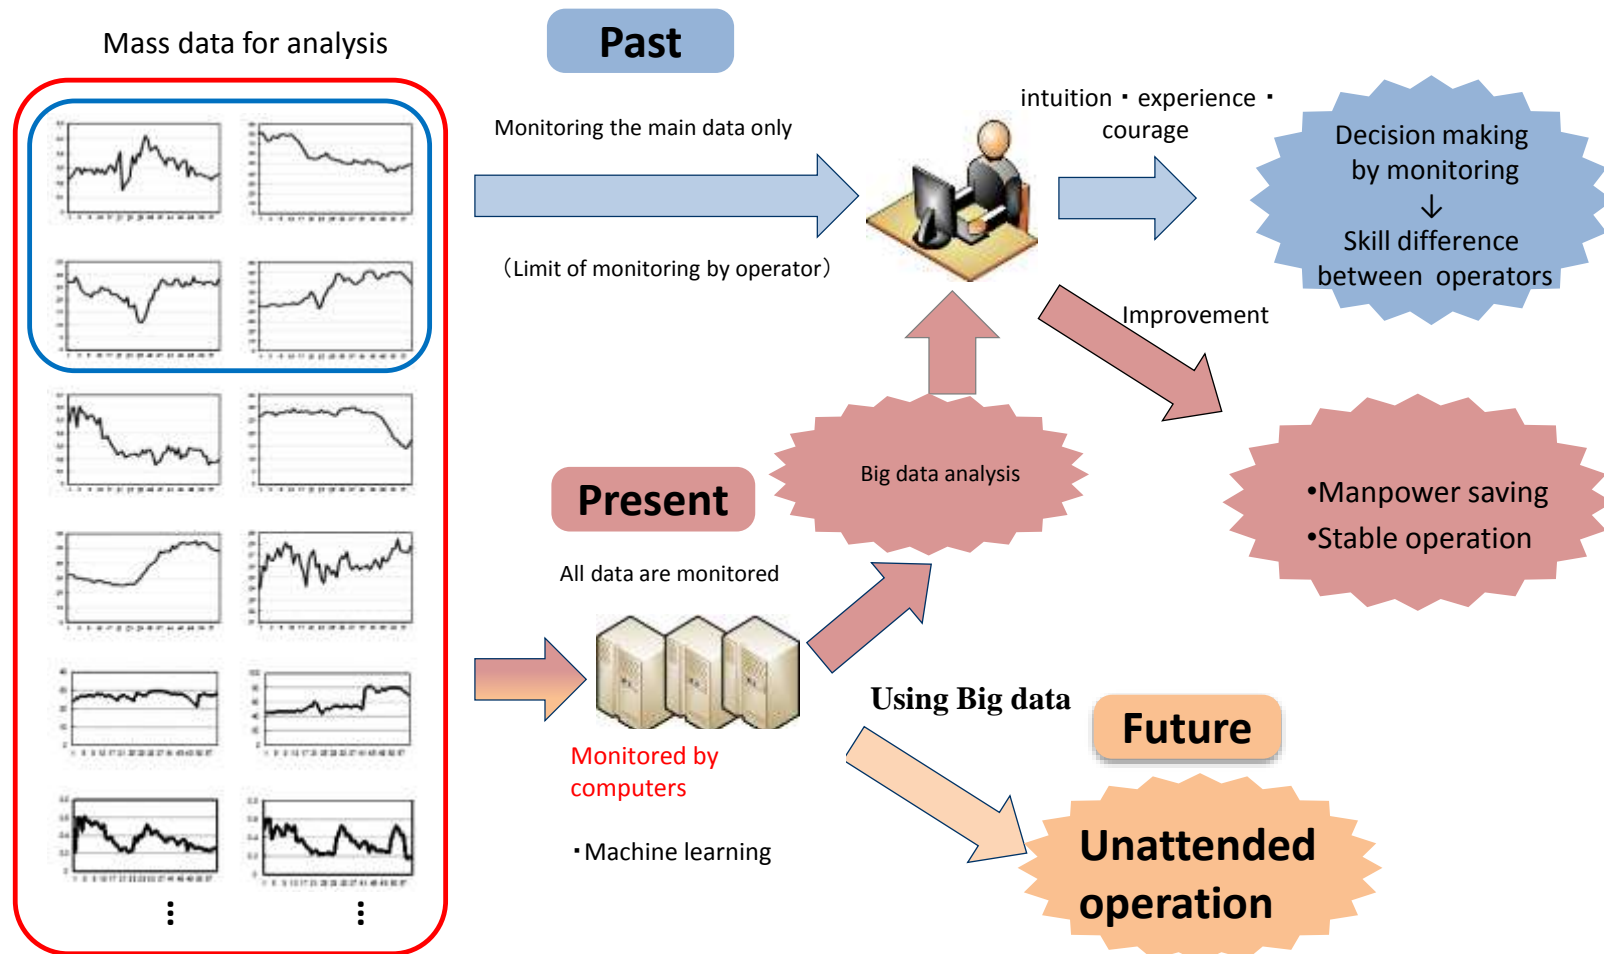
Mass data for analysis

Past

Monitoring the main data only

（Limit of monitoring by operator）

intuition・experience・courage

Decision making by monitoring
↓
Skill difference between operators

Improvement

Big data analysis

Present

All data are monitored

•Manpower saving
•Stable operation

Monitored by computers

・Machine learning

Using Big data

Future

Unattended operation

⋮ ⋮